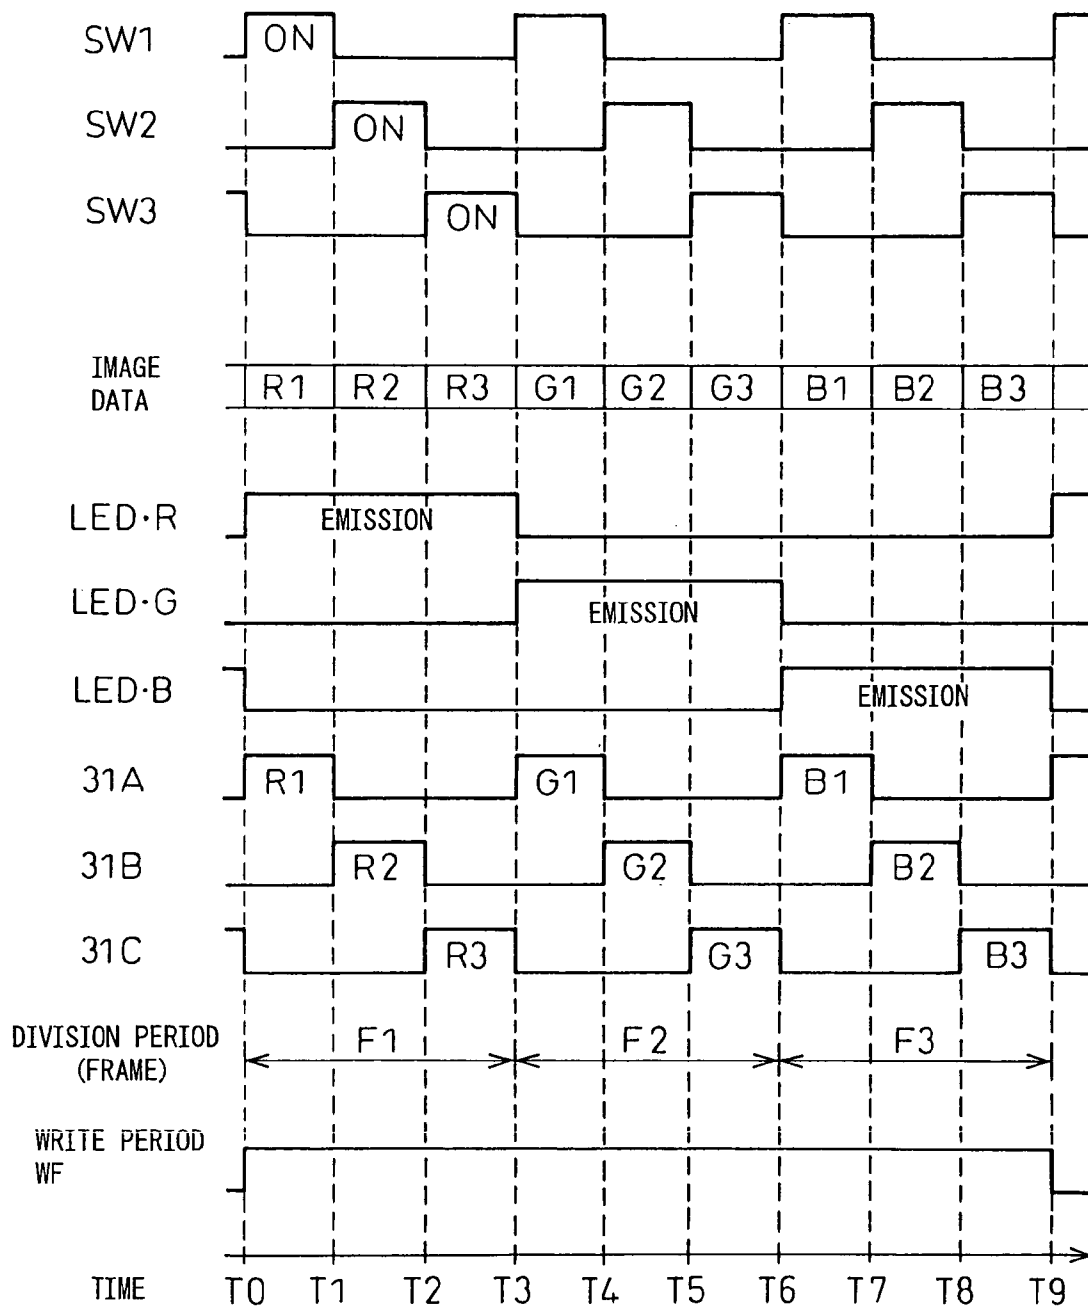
SW1 ON
SW2 ON
SW3 ON

IMAGE DATA

| R1 | R2 | R3 | G1 | G2 | G3 | B1 | B2 | B3 |
|---|---|---|---|---|---|---|---|---|

LED·R EMISSION
LED·G EMISSION
LED·B EMISSION
31A R1 G1 B1
31B R2 G2 B2
31C R3 G3 B3

DIVISION PERIOD (FRAME) F1 F2 F3

WRITE PERIOD WF

TIME T0 T1 T2 T3 T4 T5 T6 T7 T8 T9